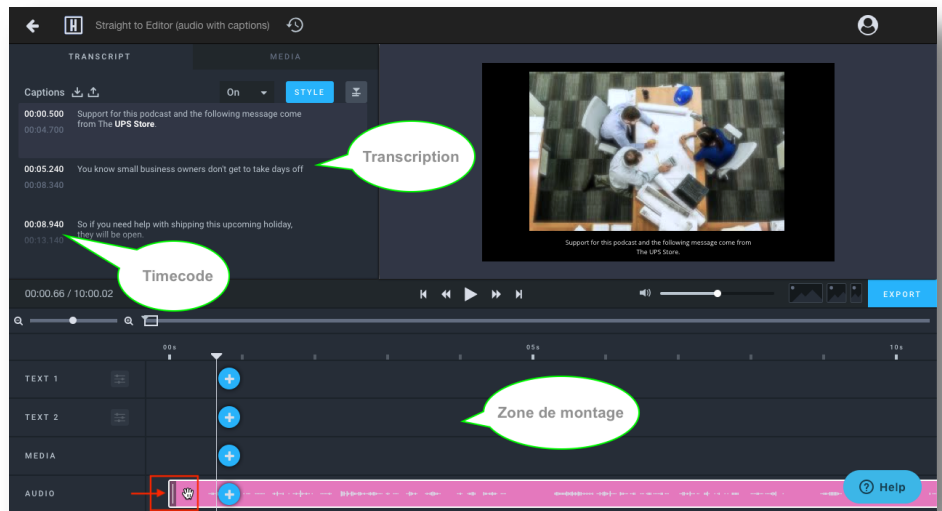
Straight to Editor (audio with captions)

TRANSCRIPT
MEDIA

Captions
On
STYLE

00:00.500
00:04.700
Support for this podcast and the following message come from The UPS Store.

00:05.240
00:08.340
You know small business owners don't get to take days off

00:08.940
00:13.140
So if you need help with shipping this upcoming holiday, they will be open.

Transcription

Timecode

Support for this podcast and the following message come from The UPS Store.

00:00.66 / 10:00.02

EXPORT

00s
05s
10s

TEXT 1
TEXT 2
MEDIA
AUDIO

Zone de montage

Help